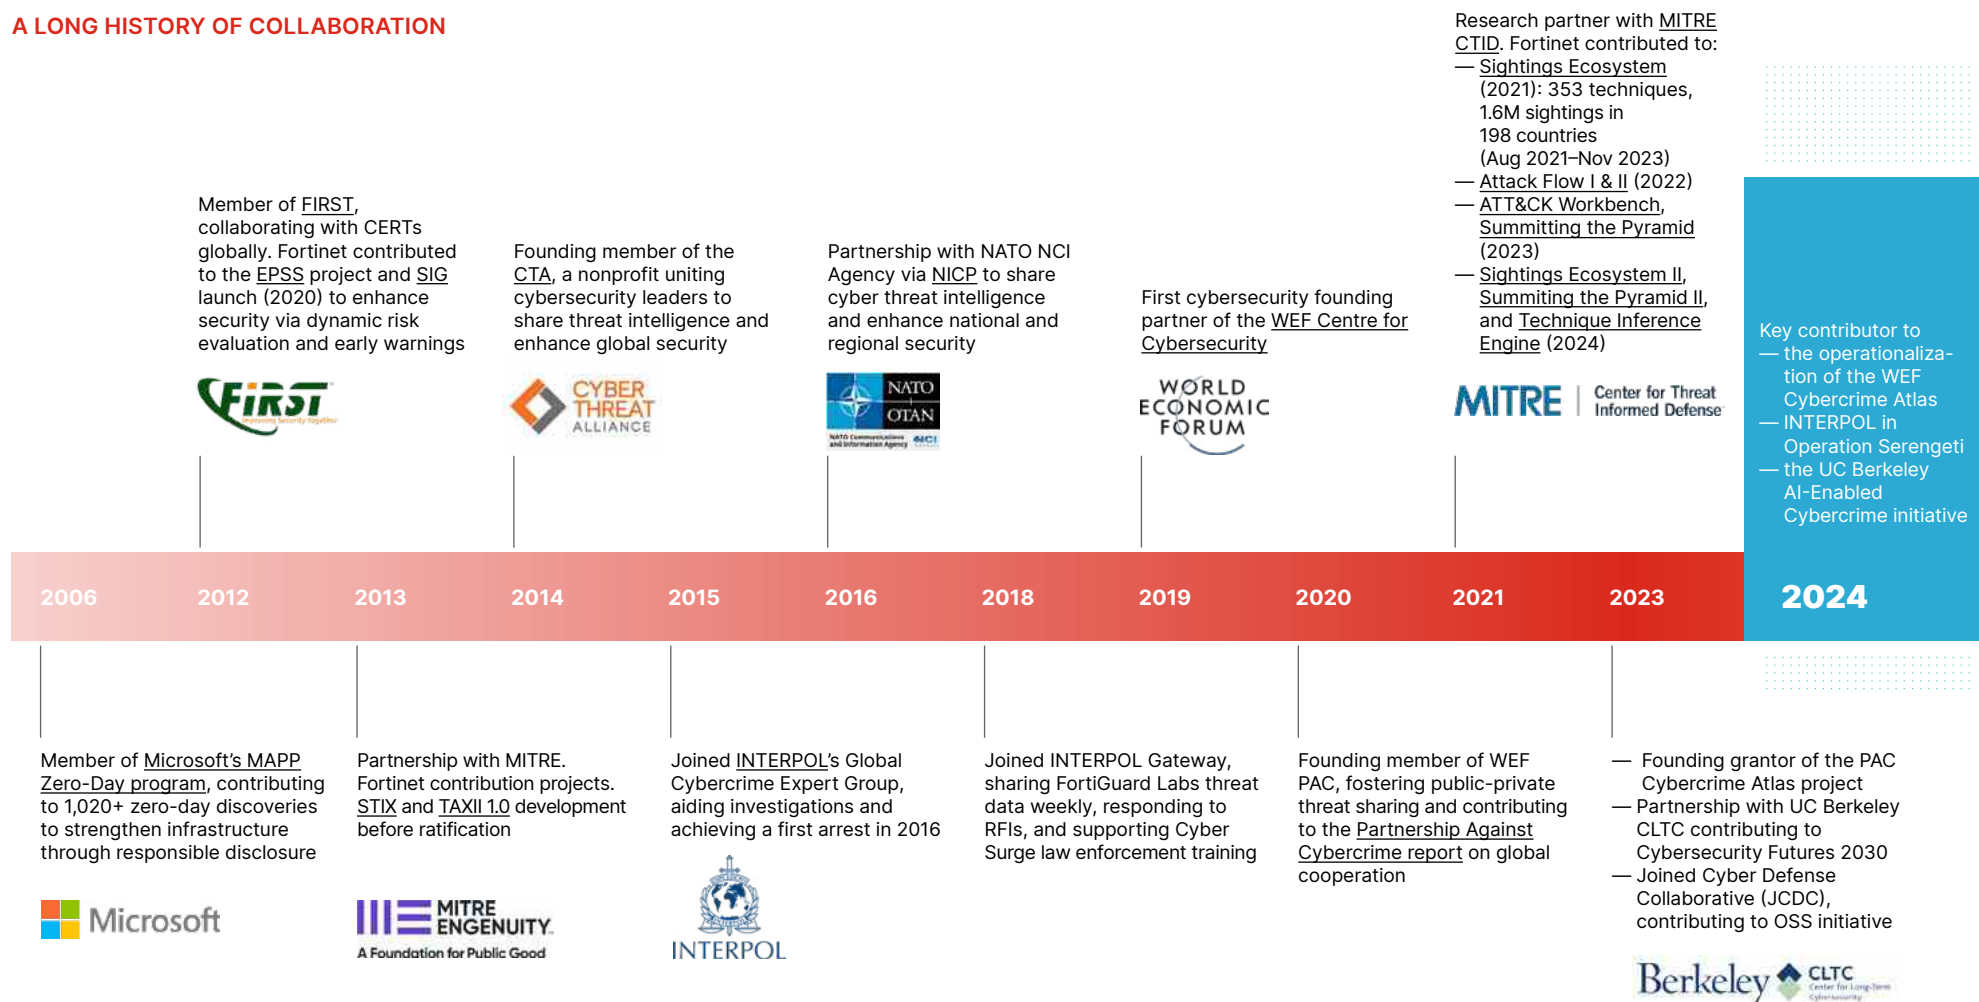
A LONG HISTORY OF COLLABORATION

Member of FIRST, collaborating with CERTs globally. Fortinet contributed to the EPSS project and SIG launch (2020) to enhance security via dynamic risk evaluation and early warnings

FIRST
Improving Security Together

Founding member of the CTA, a nonprofit uniting cybersecurity leaders to share threat intelligence and enhance global security

CYBER THREAT ALLIANCE

Partnership with NATO NCI Agency via NICP to share cyber threat intelligence and enhance national and regional security

NATO OTAN
NATO Communications and Information Agency NCI

First cybersecurity founding partner of the WEF Centre for Cybersecurity

WORLD ECONOMIC FORUM

Research partner with MITRE CTID. Fortinet contributed to:
— Sightings Ecosystem (2021): 353 techniques, 1.6M sightings in 198 countries (Aug 2021–Nov 2023)
— Attack Flow I & II (2022)
— ATT&CK Workbench, Summitting the Pyramid (2023)
— Sightings Ecosystem II, Summiting the Pyramid II, and Technique Inference Engine (2024)

MITRE | Center for Threat Informed Defense

Key contributor to
— the operationalization of the WEF Cybercrime Atlas
— INTERPOL in Operation Serengeti
— the UC Berkeley AI-Enabled Cybercrime initiative

2006 2012 2013 2014 2015 2016 2018 2019 2020 2021 2023 2024

Member of Microsoft's MAPP Zero-Day program, contributing to 1,020+ zero-day discoveries to strengthen infrastructure through responsible disclosure

Microsoft

Partnership with MITRE. Fortinet contribution projects. STIX and TAXII 1.0 development before ratification

MITRE ENGENUITY
A Foundation for Public Good

Joined INTERPOL's Global Cybercrime Expert Group, aiding investigations and achieving a first arrest in 2016

INTERPOL

Joined INTERPOL Gateway, sharing FortiGuard Labs threat data weekly, responding to RFIs, and supporting Cyber Surge law enforcement training

Founding member of WEF PAC, fostering public-private threat sharing and contributing to the Partnership Against Cybercrime report on global cooperation

— Founding grantor of the PAC Cybercrime Atlas project
— Partnership with UC Berkeley CLTC contributing to Cybersecurity Futures 2030
— Joined Cyber Defense Collaborative (JCDC), contributing to OSS initiative

Berkeley CLTC Center for Long-Term Cybersecurity